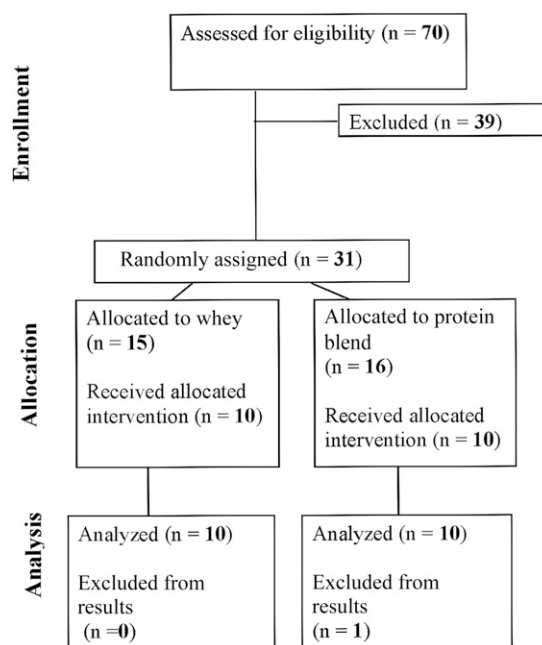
Enrollment

Assessed for eligibility (n = **70**)

Excluded (n = **39**)

Randomly assigned (n = **31**)

Allocation

Allocated to whey (n = **15**)

Received allocated intervention (n = **10**)

Allocated to protein blend (n = **16**)

Received allocated intervention (n = **10**)

Analysis

Analyzed (n = **10**)

Excluded from results (n =**0**)

Analyzed (n = **10**)

Excluded from results (n = **1**)